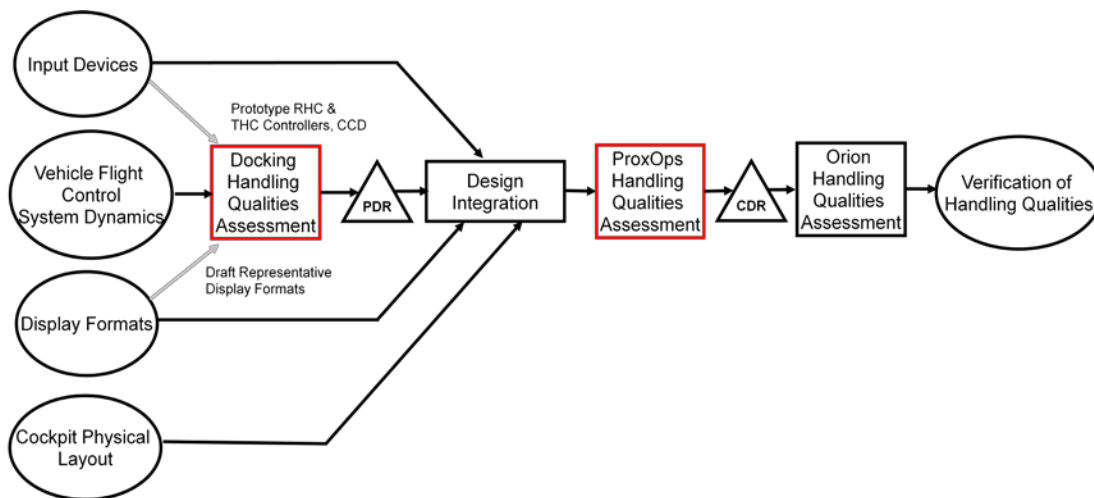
Input Devices

Prototype RHC & THC Controllers, CCD

Vehicle Flight Control System Dynamics

Docking Handling Qualities Assessment

PDR

Design Integration

ProxOps Handling Qualities Assessment

CDR

Orion Handling Qualities Assessment

Verification of Handling Qualities

Draft Representative Display Formats

Display Formats

Cockpit Physical Layout